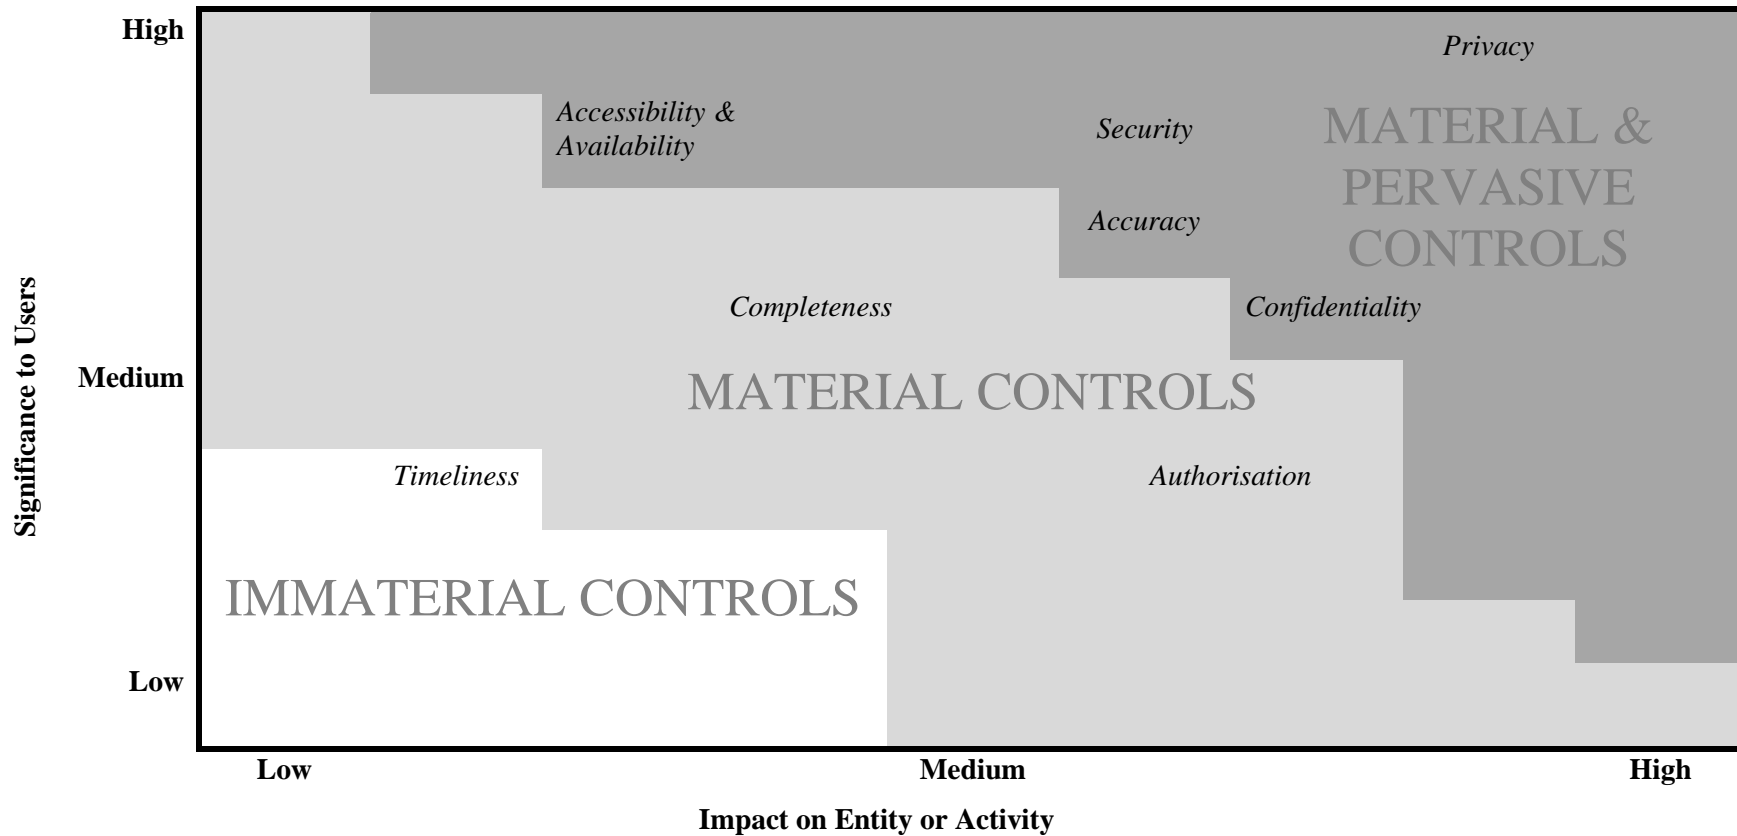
Significance to Users

High

Medium

Low

Privacy

Accessibility & Availability

Security

MATERIAL & PERVASIVE CONTROLS

Accuracy

Completeness

Confidentiality

MATERIAL CONTROLS

Timeliness

Authorisation

IMMATERIAL CONTROLS

Low

Medium

High

Impact on Entity or Activity